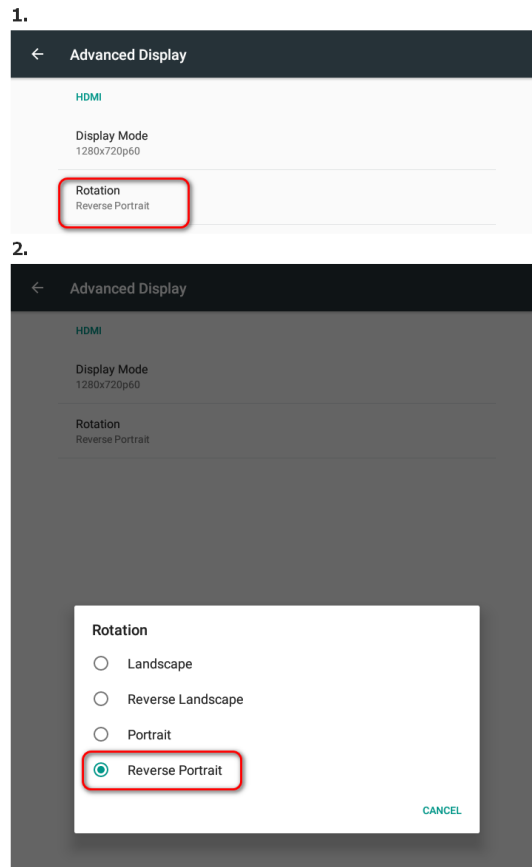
1.

Advanced Display

HDMI

Display Mode
1280x720p60

Rotation
Reverse Portrait

2.

Advanced Display

HDMI

Display Mode
1280x720p60

Rotation
Reverse Portrait

Rotation

Landscape

Reverse Landscape

Portrait

Reverse Portrait

CANCEL